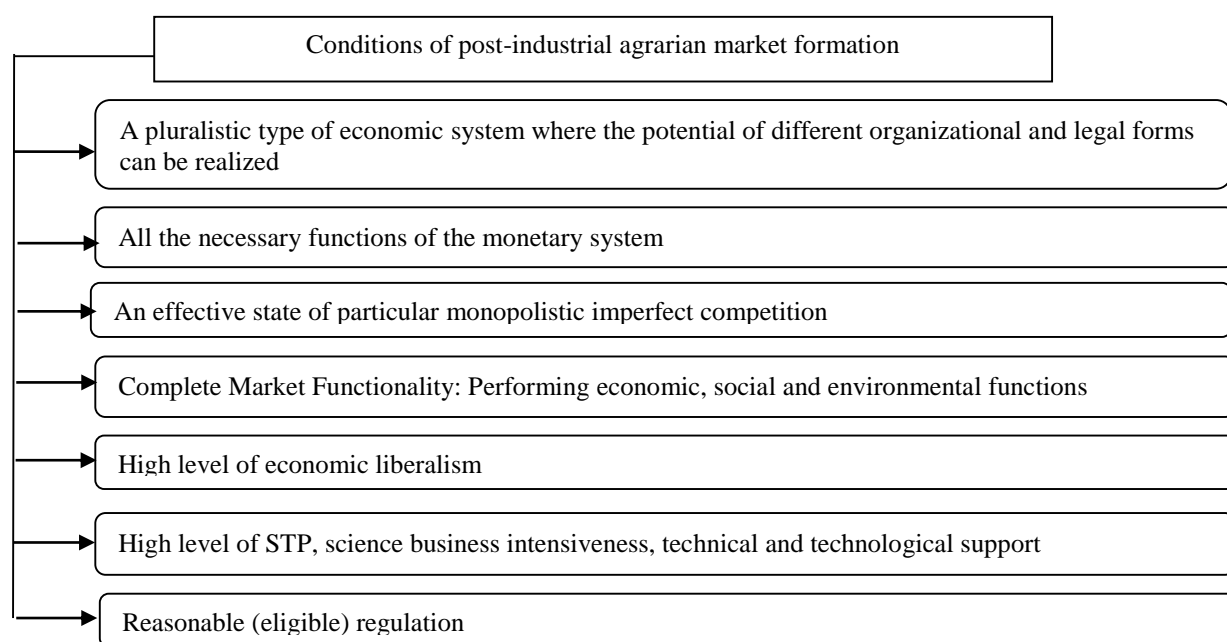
Conditions of post-industrial agrarian market formation

A pluralistic type of economic system where the potential of different organizational and legal forms can be realized

All the necessary functions of the monetary system

An effective state of particular monopolistic imperfect competition

Complete Market Functionality: Performing economic, social and environmental functions

High level of economic liberalism

High level of STP, science business intensiveness, technical and technological support

Reasonable (eligible) regulation